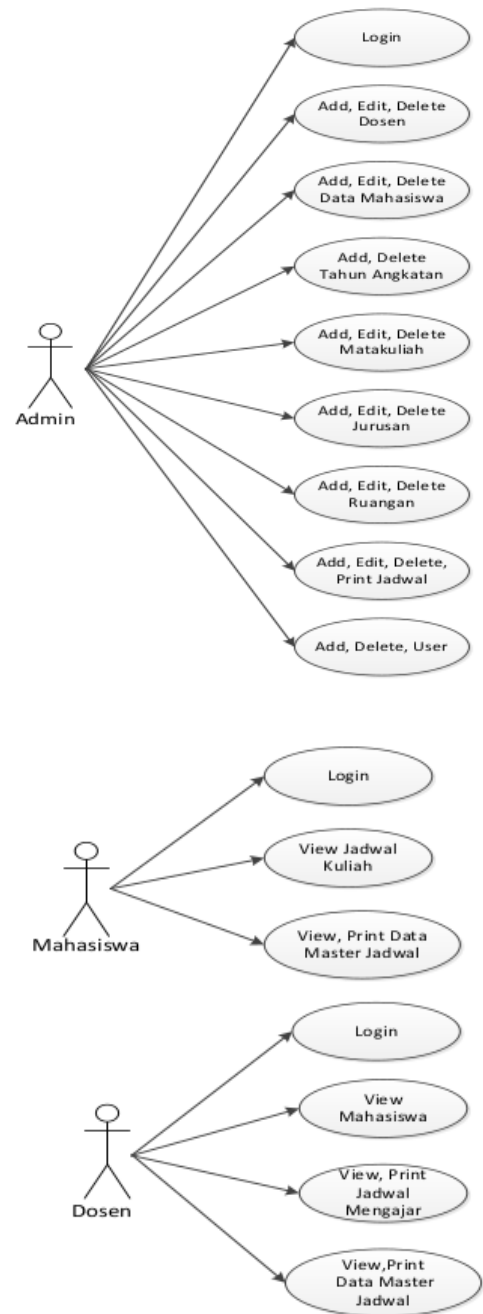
Login

Add, Edit, Delete Dosen

Add, Edit, Delete Data Mahasiswa

Add, Delete Tahun Angkatan

Admin

Add, Edit, Delete Matakuliah

Add, Edit, Delete Jurusan

Add, Edit, Delete Ruangan

Add, Edit, Delete, Print Jadwal

Add, Delete, User

Login

View Jadwal Kuliah

Mahasiswa

View, Print Data Master Jadwal

Login

View Mahasiswa

Dosen

View, Print Jadwal Mengajar

View,Print Data Master Jadwal